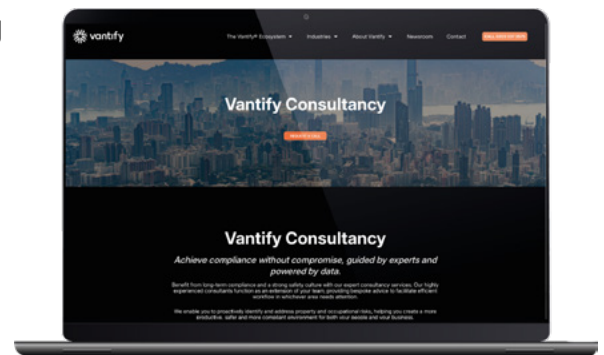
vantify

The Vantify® Ecosystem ▾ Industries ▾ About Vantify ▾ Newsroom Contact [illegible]

Vantify Consultancy

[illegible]

Vantify Consultancy

Achieve compliance without compromise, guided by experts and powered by data.

Benefit from long-term compliance and a strong safety culture with our expert consultancy services. Our highly experienced consultants function as an extension of your team, providing bespoke advice to facilitate efficient workflow in whichever area needs attention.

We enable you to proactively identify and address property and occupational risks, helping you create a more productive, safer and more compliant environment for both your people and your business.